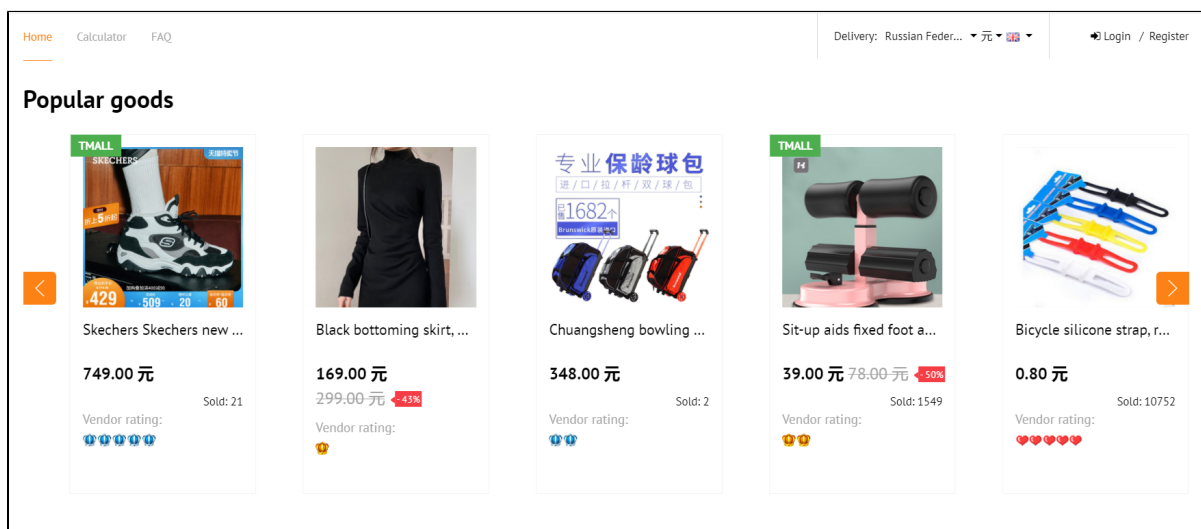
Home Calculator FAQ

Delivery: Russian Feder... 元

Login / Register

Popular goods

TMALL

SKECHERS

天猫品牌节

429 509 20 60

Skechers Skechers new ...

749.00 元

Sold: 21

Vendor rating:

Black bottoming skirt, ...

169.00 元

~~299.00 元~~ - 43%

Vendor rating:

专业保龄球包

进|口|拉|杆|双|球|包

1682个

Brunswick

Chuangsheng bowling ...

348.00 元

Sold: 2

Vendor rating:

TMALL

Sit-up aids fixed foot a...

39.00 元 ~~78.00 元~~ - 50%

Sold: 1549

Vendor rating:

Bicycle silicone strap, r...

0.80 元

Sold: 10752

Vendor rating: